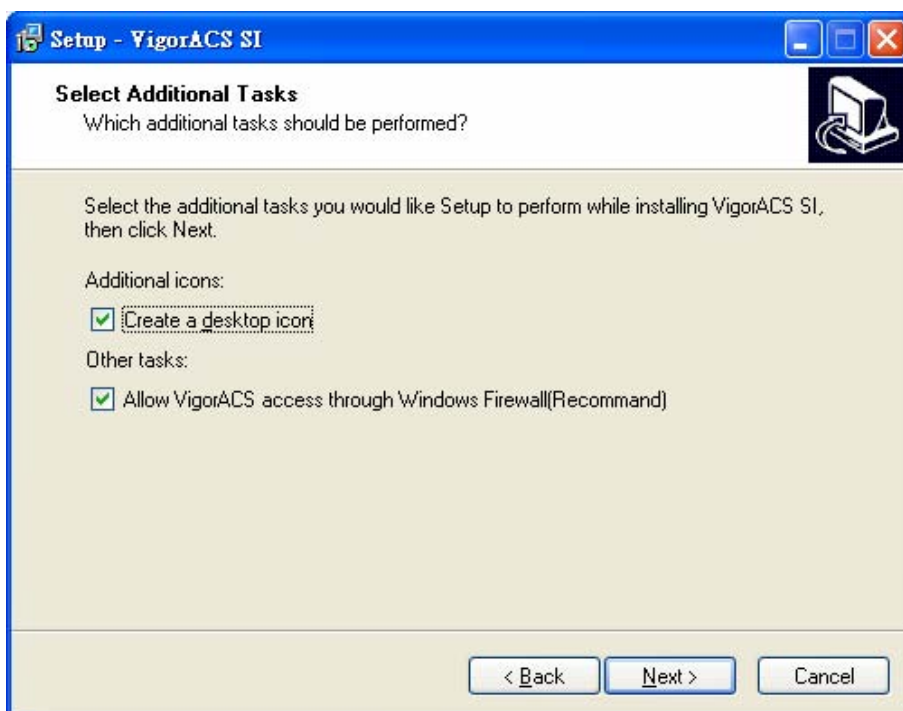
Setup - VigorACS SI

Select Additional Tasks
Which additional tasks should be performed?

Select the additional tasks you would like Setup to perform while installing VigorACS SI, then click Next.

Additional icons:

Create a desktop icon

Other tasks:

Allow VigorACS access through Windows Firewall(Recommand)

< Back   Next >   Cancel